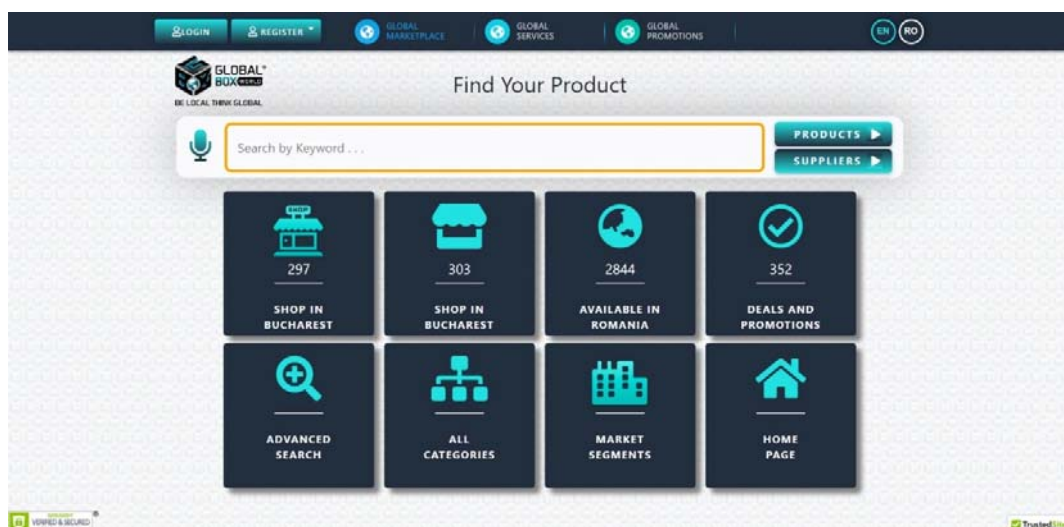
LOGIN REGISTER GLOBAL MARKETPLACE GLOBAL SERVICES GLOBAL PROMOTIONS EN RO

GLOBAL BOX WORLD
BE LOCAL THINK GLOBAL

Find Your Product

Search by Keyword . . .

PRODUCTS
SUPPLIERS

SHOP
297
SHOP IN BUCHAREST

303
SHOP IN BUCHAREST

2844
AVAILABLE IN ROMANIA

352
DEALS AND PROMOTIONS

ADVANCED SEARCH

ALL CATEGORIES

MARKET SEGMENTS

HOME PAGE

VERIFIED & SECURED

Trusted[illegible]